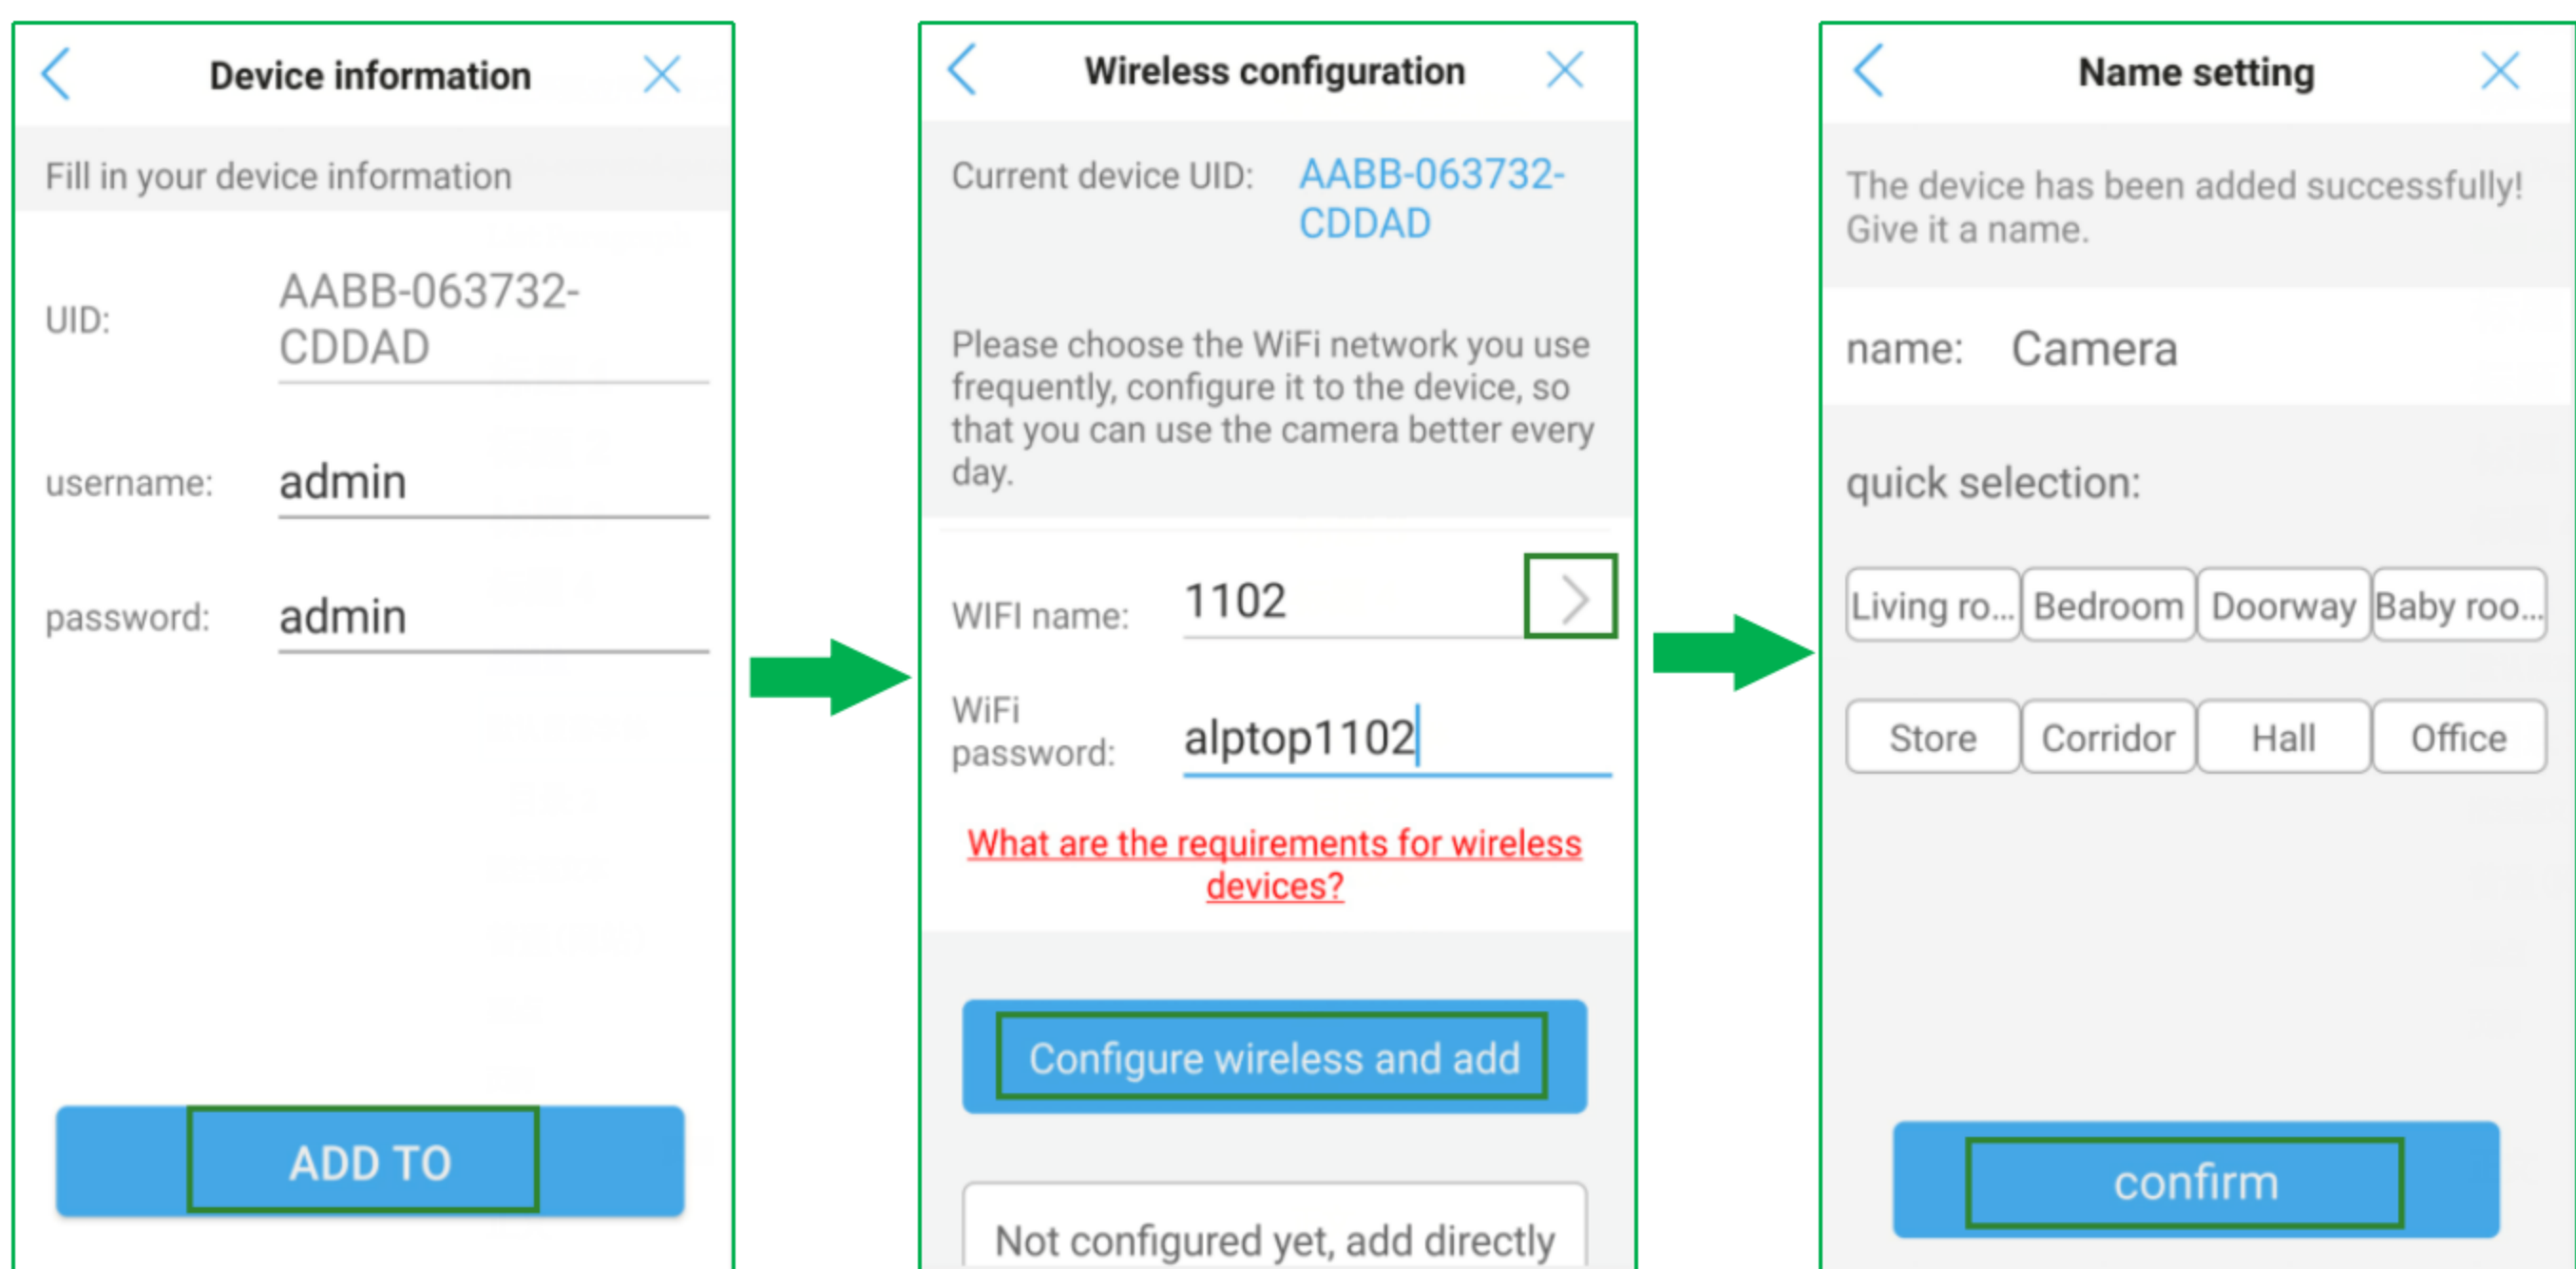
Device information

Fill in your device information

UID: AABB-063732-CDDAD

username: admin

password: admin

ADD TO

Wireless configuration

Current device UID: AABB-063732-CDDAD

Please choose the WiFi network you use frequently, configure it to the device, so that you can use the camera better every day.

WIFI name: 1102

WiFi password: alptop1102

What are the requirements for wireless devices?

Configure wireless and add

Not configured yet, add directly

Name setting

The device has been added successfully! Give it a name.

name: Camera

quick selection:

| Living ro... | Bedroom | Doorway | Baby roo... |
|---|---|---|---|
| Store | Corridor | Hall | Office |

confirm